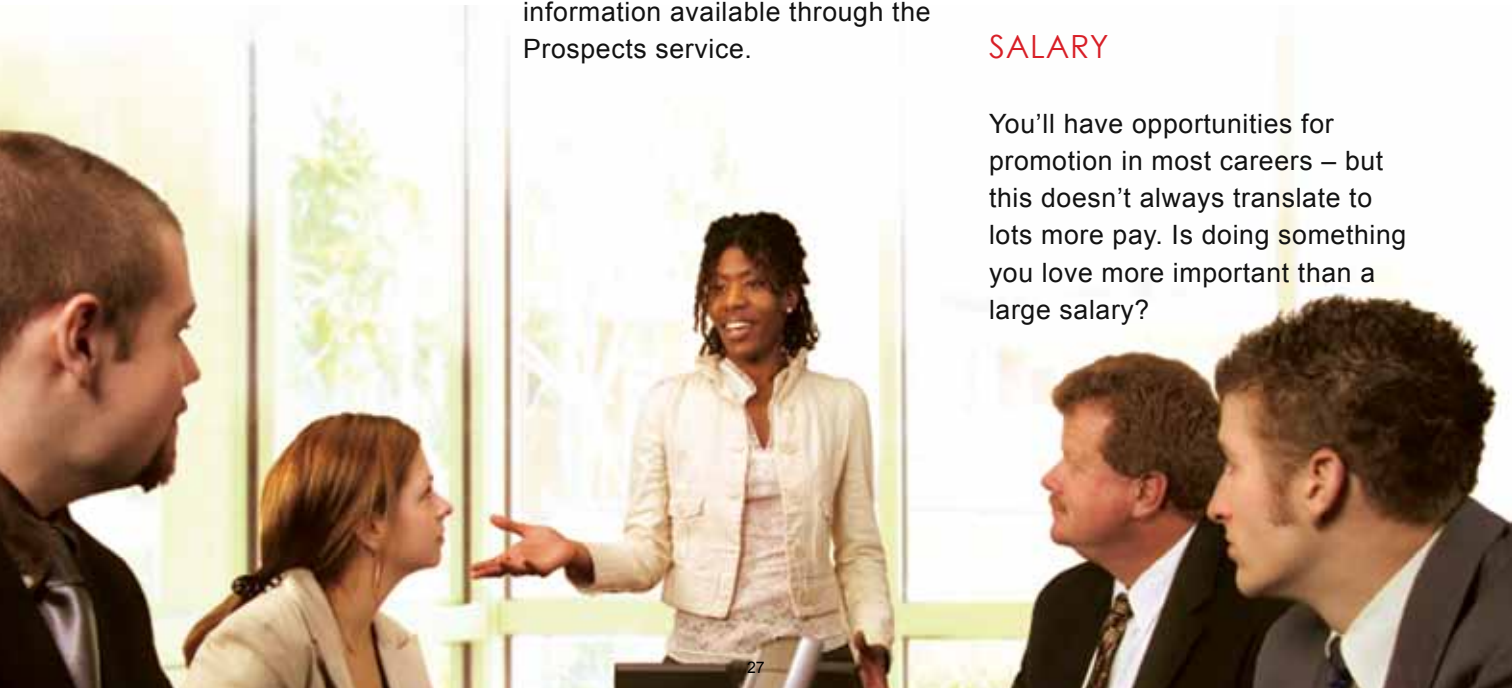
information available through the Prospects service.

SALARY

You'll have opportunities for promotion in most careers – but this doesn't always translate to lots more pay. Is doing something you love more important than a large salary?

27